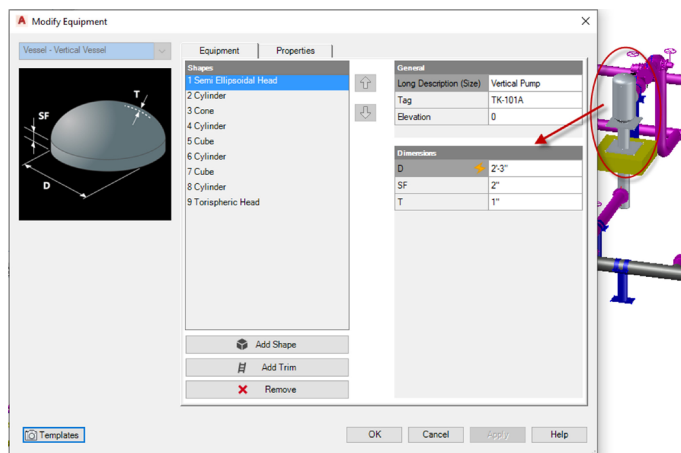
Modify Equipment

Vessel - Vertical Vessel

Equipment | Properties

Shapes
1 Semi Ellipsoidal Head
2 Cylinder
3 Cone
4 Cylinder
5 Cube
6 Cylinder
7 Cube
8 Cylinder
9 Torispheric Head

SF
T
D

| General | |
|---|---|
| Long Description (Size) | Vertical Pump |
| Tag | TK-101A |
| Elevation | 0 |

| Dimensions | |
|---|---|
| D | 2'-3" |
| SF | 2" |
| T | 1" |

Add Shape
Add Trim
Remove

Templates

OK | Cancel | Apply | Help